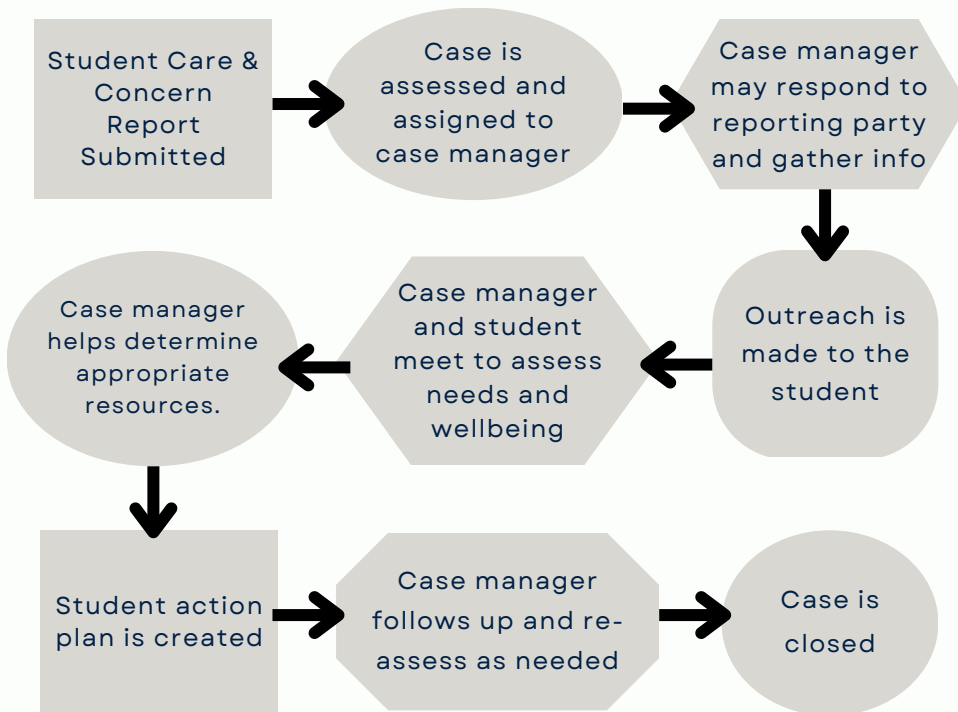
Student Care & Concern Report Submitted

Case is assessed and assigned to case manager

Case manager may respond to reporting party and gather info

Outreach is made to the student

Case manager and student meet to assess needs and wellbeing

Case manager helps determine appropriate resources.

Student action plan is created

Case manager follows up and re-assess as needed

Case is closed